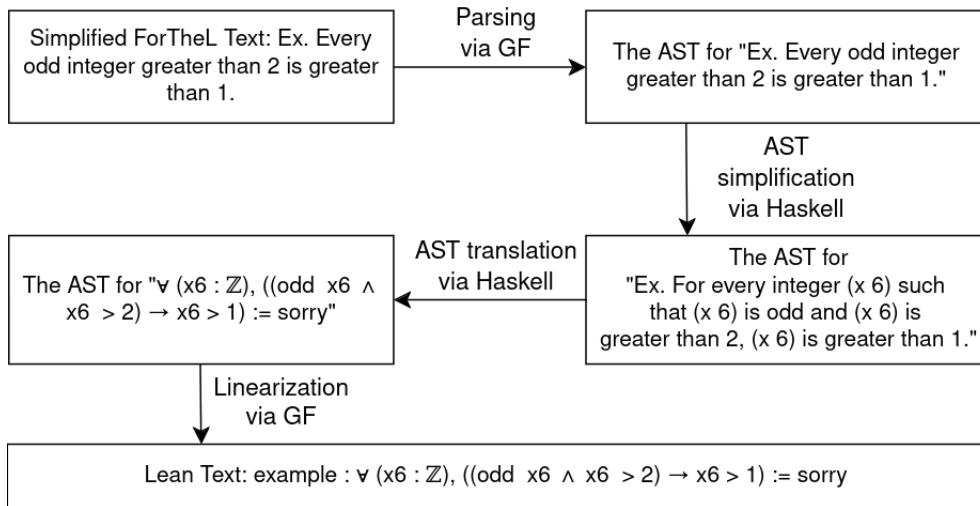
Simplified ForTheL Text: Ex. Every odd integer greater than 2 is greater than 1.

Parsing via GF

The AST for "Ex. Every odd integer greater than 2 is greater than 1."

AST simplification via Haskell

The AST for "Ex. For every integer (x 6) such that (x 6) is odd and (x 6) is greater than 2, (x 6) is greater than 1."

AST translation via Haskell

The AST for "$\forall$ (x6 : $\mathbb{Z}$), ((odd x6 $\wedge$ x6 > 2) $\rightarrow$ x6 > 1) := sorry"

Linearization via GF

Lean Text: example : $\forall$ (x6 : $\mathbb{Z}$), ((odd x6 $\wedge$ x6 > 2) $\rightarrow$ x6 > 1) := sorry